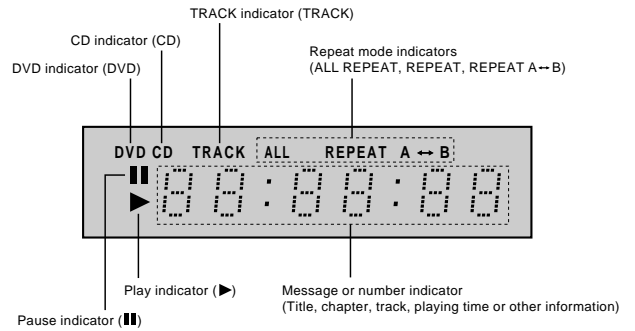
TRACK indicator (TRACK)

CD indicator (CD)

DVD indicator (DVD)

Repeat mode indicators (ALL REPEAT, REPEAT, REPEAT A↔B)

DVD CD TRACK ALL REPEAT A ↔ B

88:88:88

Play indicator (▶)

Message or number indicator (Title, chapter, track, playing time or other information)

Pause indicator (II)